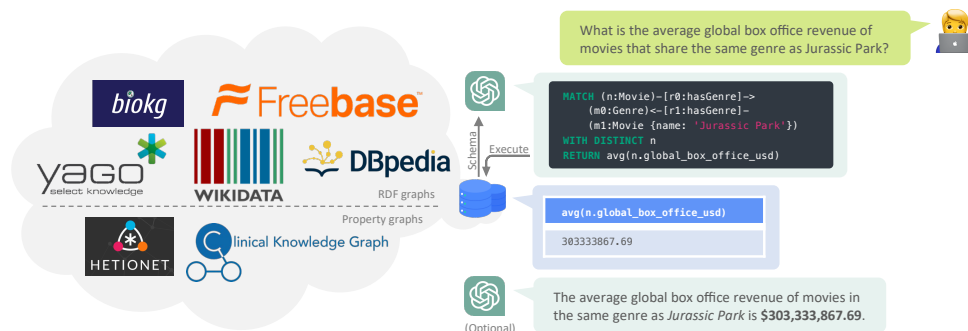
biokg

Freebase

yago select knowledge

WIKIDATA

DBpedia

RDF graphs

Property graphs

HETIONET

Clinical Knowledge Graph

What is the average global box office revenue of movies that share the same genre as Jurassic Park?

Schema

Execute

MATCH (n:Movie)-[r0:hasGenre]->
(m0:Genre)<-[r1:hasGenre]-
(m1:Movie {name: 'Jurassic Park'})
WITH DISTINCT n
RETURN avg(n.global_box_office_usd)

| avg(n.global_box_office_usd) |
|---|
| 303333867.69 |

(Optional)

The average global box office revenue of movies in the same genre as *Jurassic Park* is **$303,333,867.69**.